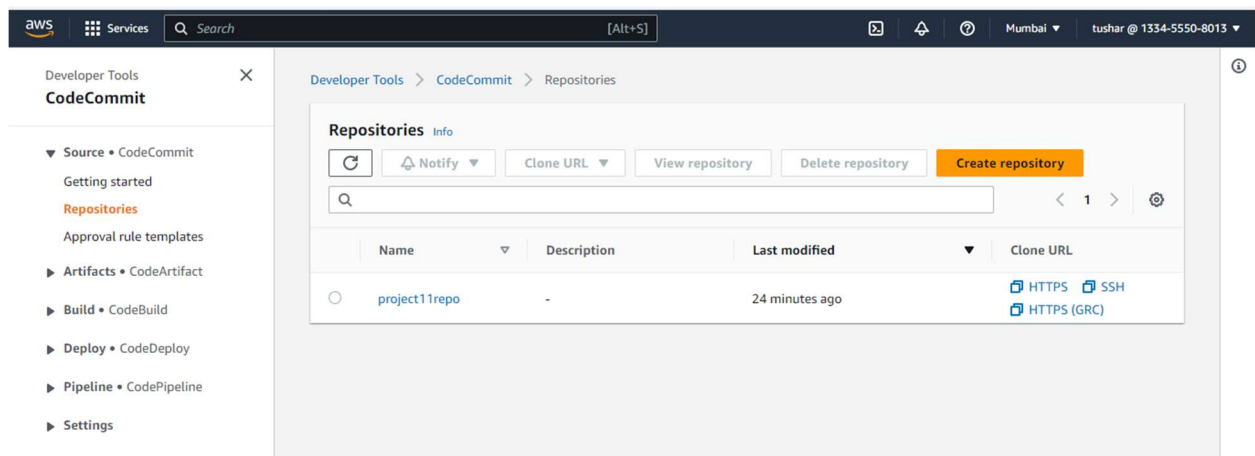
aws Services Search [Alt+S] Mumbai ▼ tushar @ 1334-5550-8013 ▼

Developer Tools
CodeCommit

▼ Source • CodeCommit
Getting started
Repositories
Approval rule templates

▶ Artifacts • CodeArtifact

▶ Build • CodeBuild

▶ Deploy • CodeDeploy

▶ Pipeline • CodePipeline

▶ Settings

Developer Tools > CodeCommit > Repositories

Repositories Info

Notify ▼ Clone URL ▼ View repository Delete repository Create repository

< 1 >

| | Name | Description | Last modified | Clone URL |
|---|---|---|---|---|
| ○ | project11repo | - | 24 minutes ago | HTTPS SSH HTTPS (GRC) |